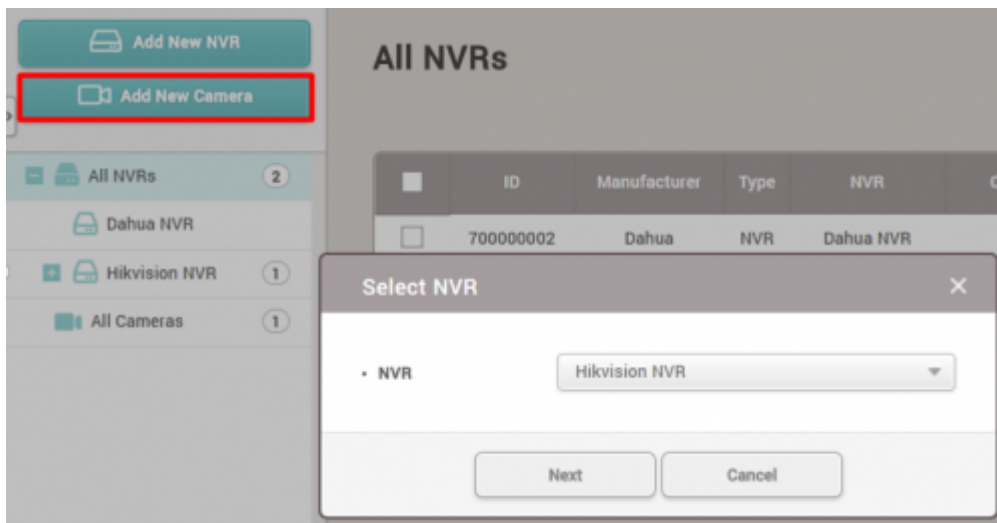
Add New NVR

Add New Camera

All NVRs 2

Dahua NVR

Hikvision NVR 1

All Cameras 1

All NVRs

| | ID | Manufacturer | Type | NVR |
|---|---|---|---|---|
| | 700000002 | Dahua | NVR | Dahua NVR |

Select NVR

• NVR Hikvision NVR

Next Cancel